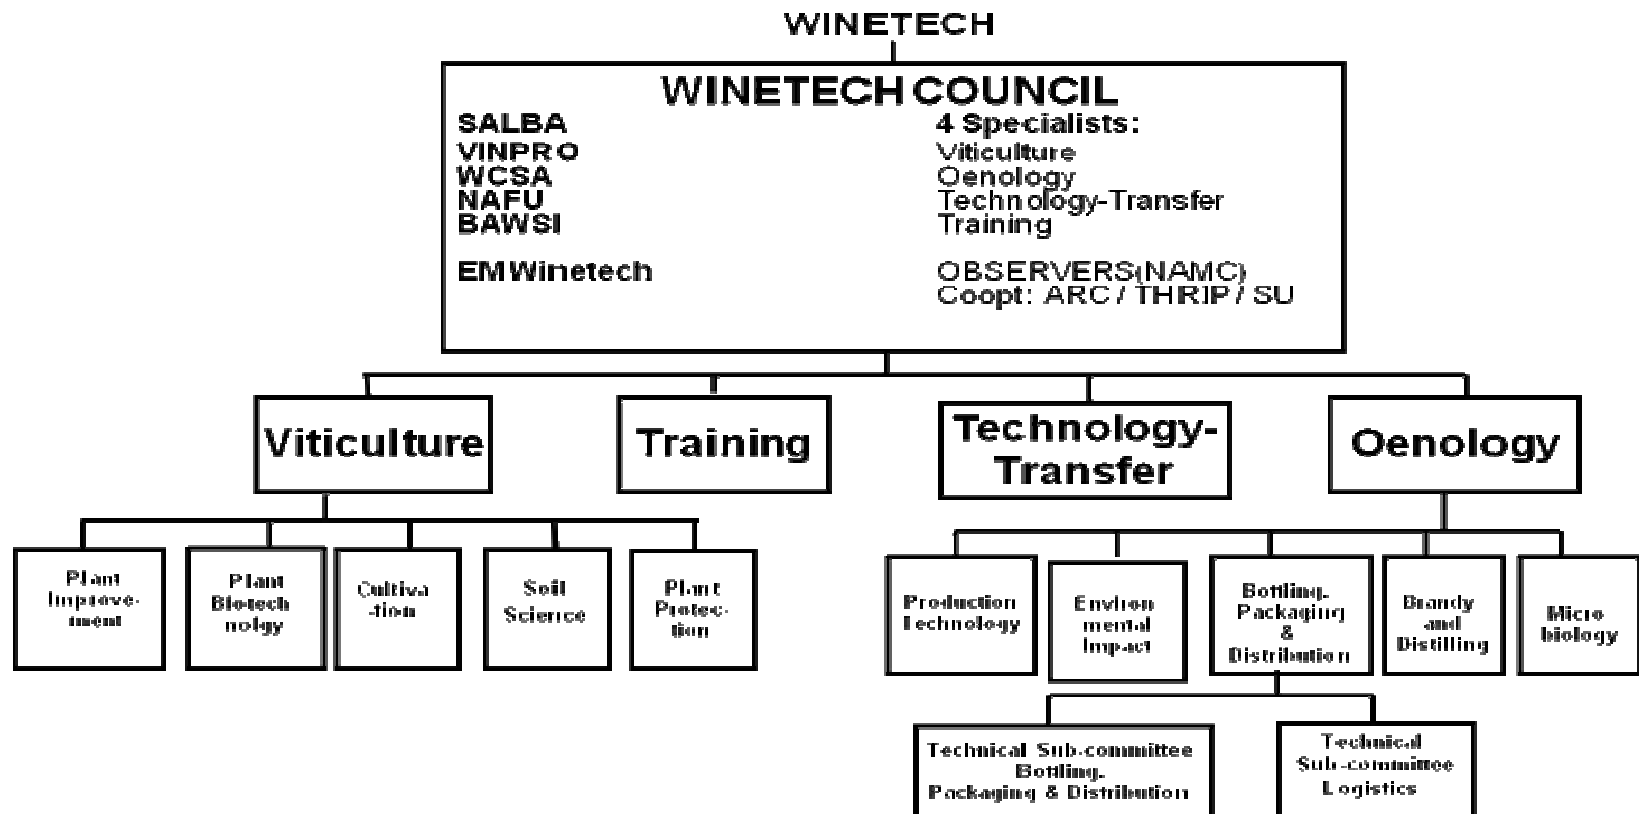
WINETECH

WINETECH COUNCIL

SALBA
VINPRO
WCSA
NAFU
BAWSI

EMWinetech

4 Specialists:
Viticulture
Oenology
Technology-Transfer
Training

OBSERVERS(NAMC)
Coopt: ARC / THRIP / SU

Viticulture

Training

Technology-Transfer

Oenology

Plant Improvement

Plant Biotechnology

Cultivation

Soil Science

Plant Protection

Production Technology

Environmental Impact

Bottling, Packaging & Distribution

Brandy and Distilling

Micro biology

Technical Sub-committee Bottling, Packaging & Distribution

Technical Sub-committee Logistics